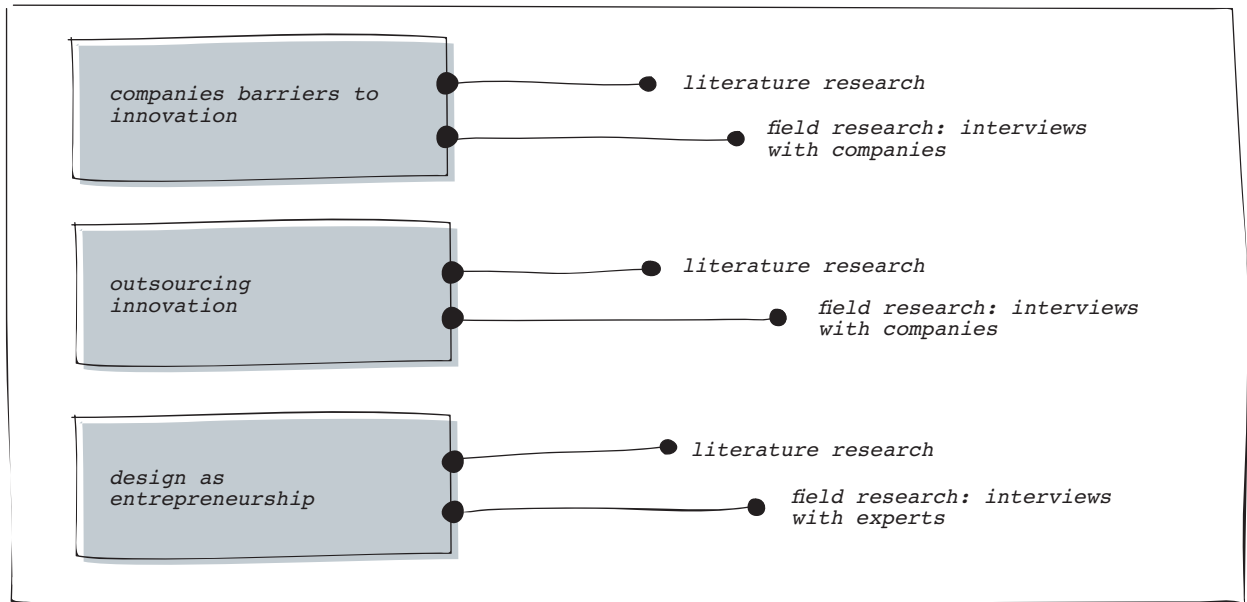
companies barriers to innovation

literature research

field research: interviews with companies

outsourcing innovation

literature research

field research: interviews with companies

design as entrepreneurship

literature research

field research: interviews with experts